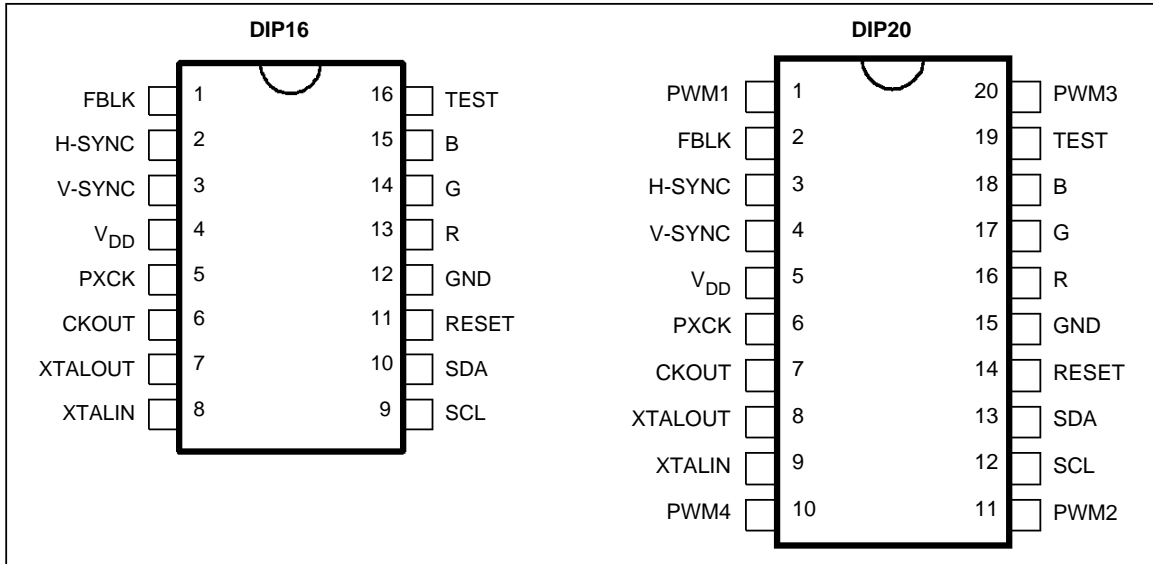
DIP16

FBLK 1
H-SYNC 2
V-SYNC 3
$V_{DD}$ 4
PXCK 5
CKOUT 6
XTALOUT 7
XTALIN 8

16 TEST
15 B
14 G
13 R
12 GND
11 RESET
10 SDA
9 SCL

DIP20

PWM1 1
FBLK 2
H-SYNC 3
V-SYNC 4
$V_{DD}$ 5
PXCK 6
CKOUT 7
XTALOUT 8
XTALIN 9
PWM4 10

20 PWM3
19 TEST
18 B
17 G
16 R
15 GND
14 RESET
13 SDA
12 SCL
11 PWM2